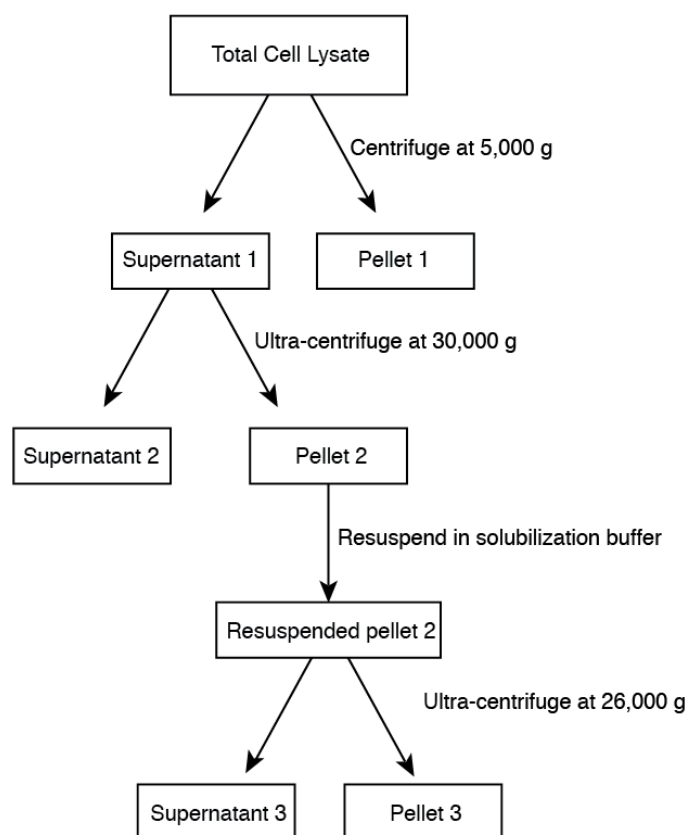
Total Cell Lysate

Centrifuge at 5,000 g

Supernatant 1

Pellet 1

Ultra-centrifuge at 30,000 g

Supernatant 2

Pellet 2

Resuspend in solubilization buffer

Resuspended pellet 2

Ultra-centrifuge at 26,000 g

Supernatant 3

Pellet 3